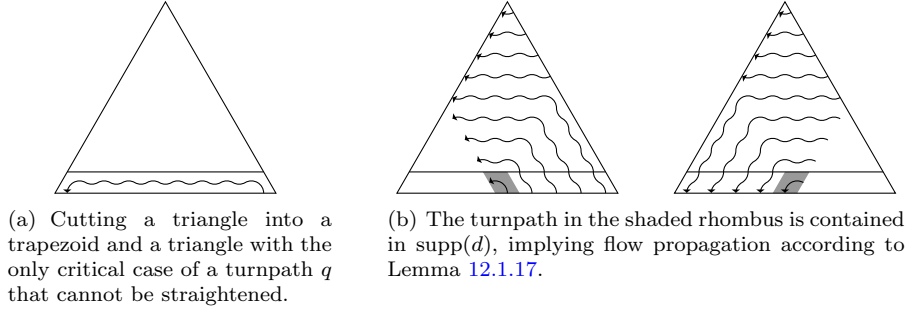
(a) Cutting a triangle into a trapezoid and a triangle with the only critical case of a turnpath $q$ that cannot be straightened.

(b) The turnpath in the shaded rhombus is contained in $\text{supp}(d)$, implying flow propagation according to Lemma 12.1.17.